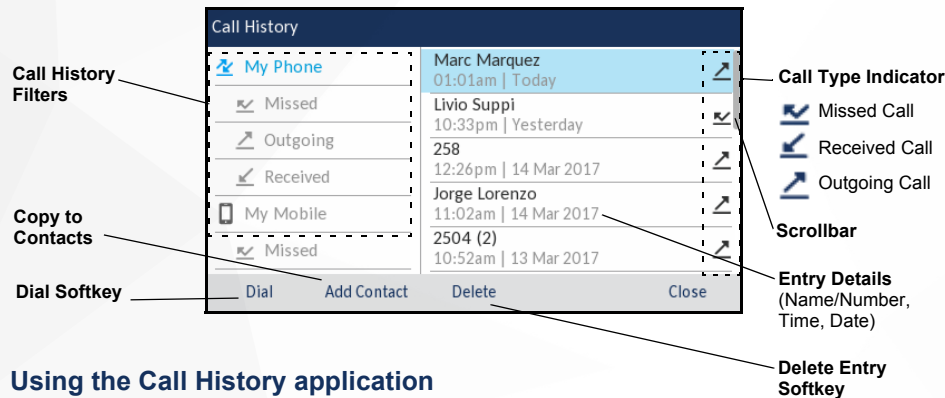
Call History

My Phone
Missed
Outgoing
Received
My Mobile
Missed

Marc Marquez
01:01am | Today
Livio Suppi
10:33pm | Yesterday
258
12:26pm | 14 Mar 2017
Jorge Lorenzo
11:02am | 14 Mar 2017
2504 (2)
10:52am | 13 Mar 2017

Dial
Add Contact
Delete
Close

Call History Filters

Copy to Contacts

Dial Softkey

Call Type Indicator

Missed Call

Received Call

Outgoing Call

Scrollbar

Entry Details (Name/Number, Time, Date)

Delete Entry Softkey

Using the Call History application